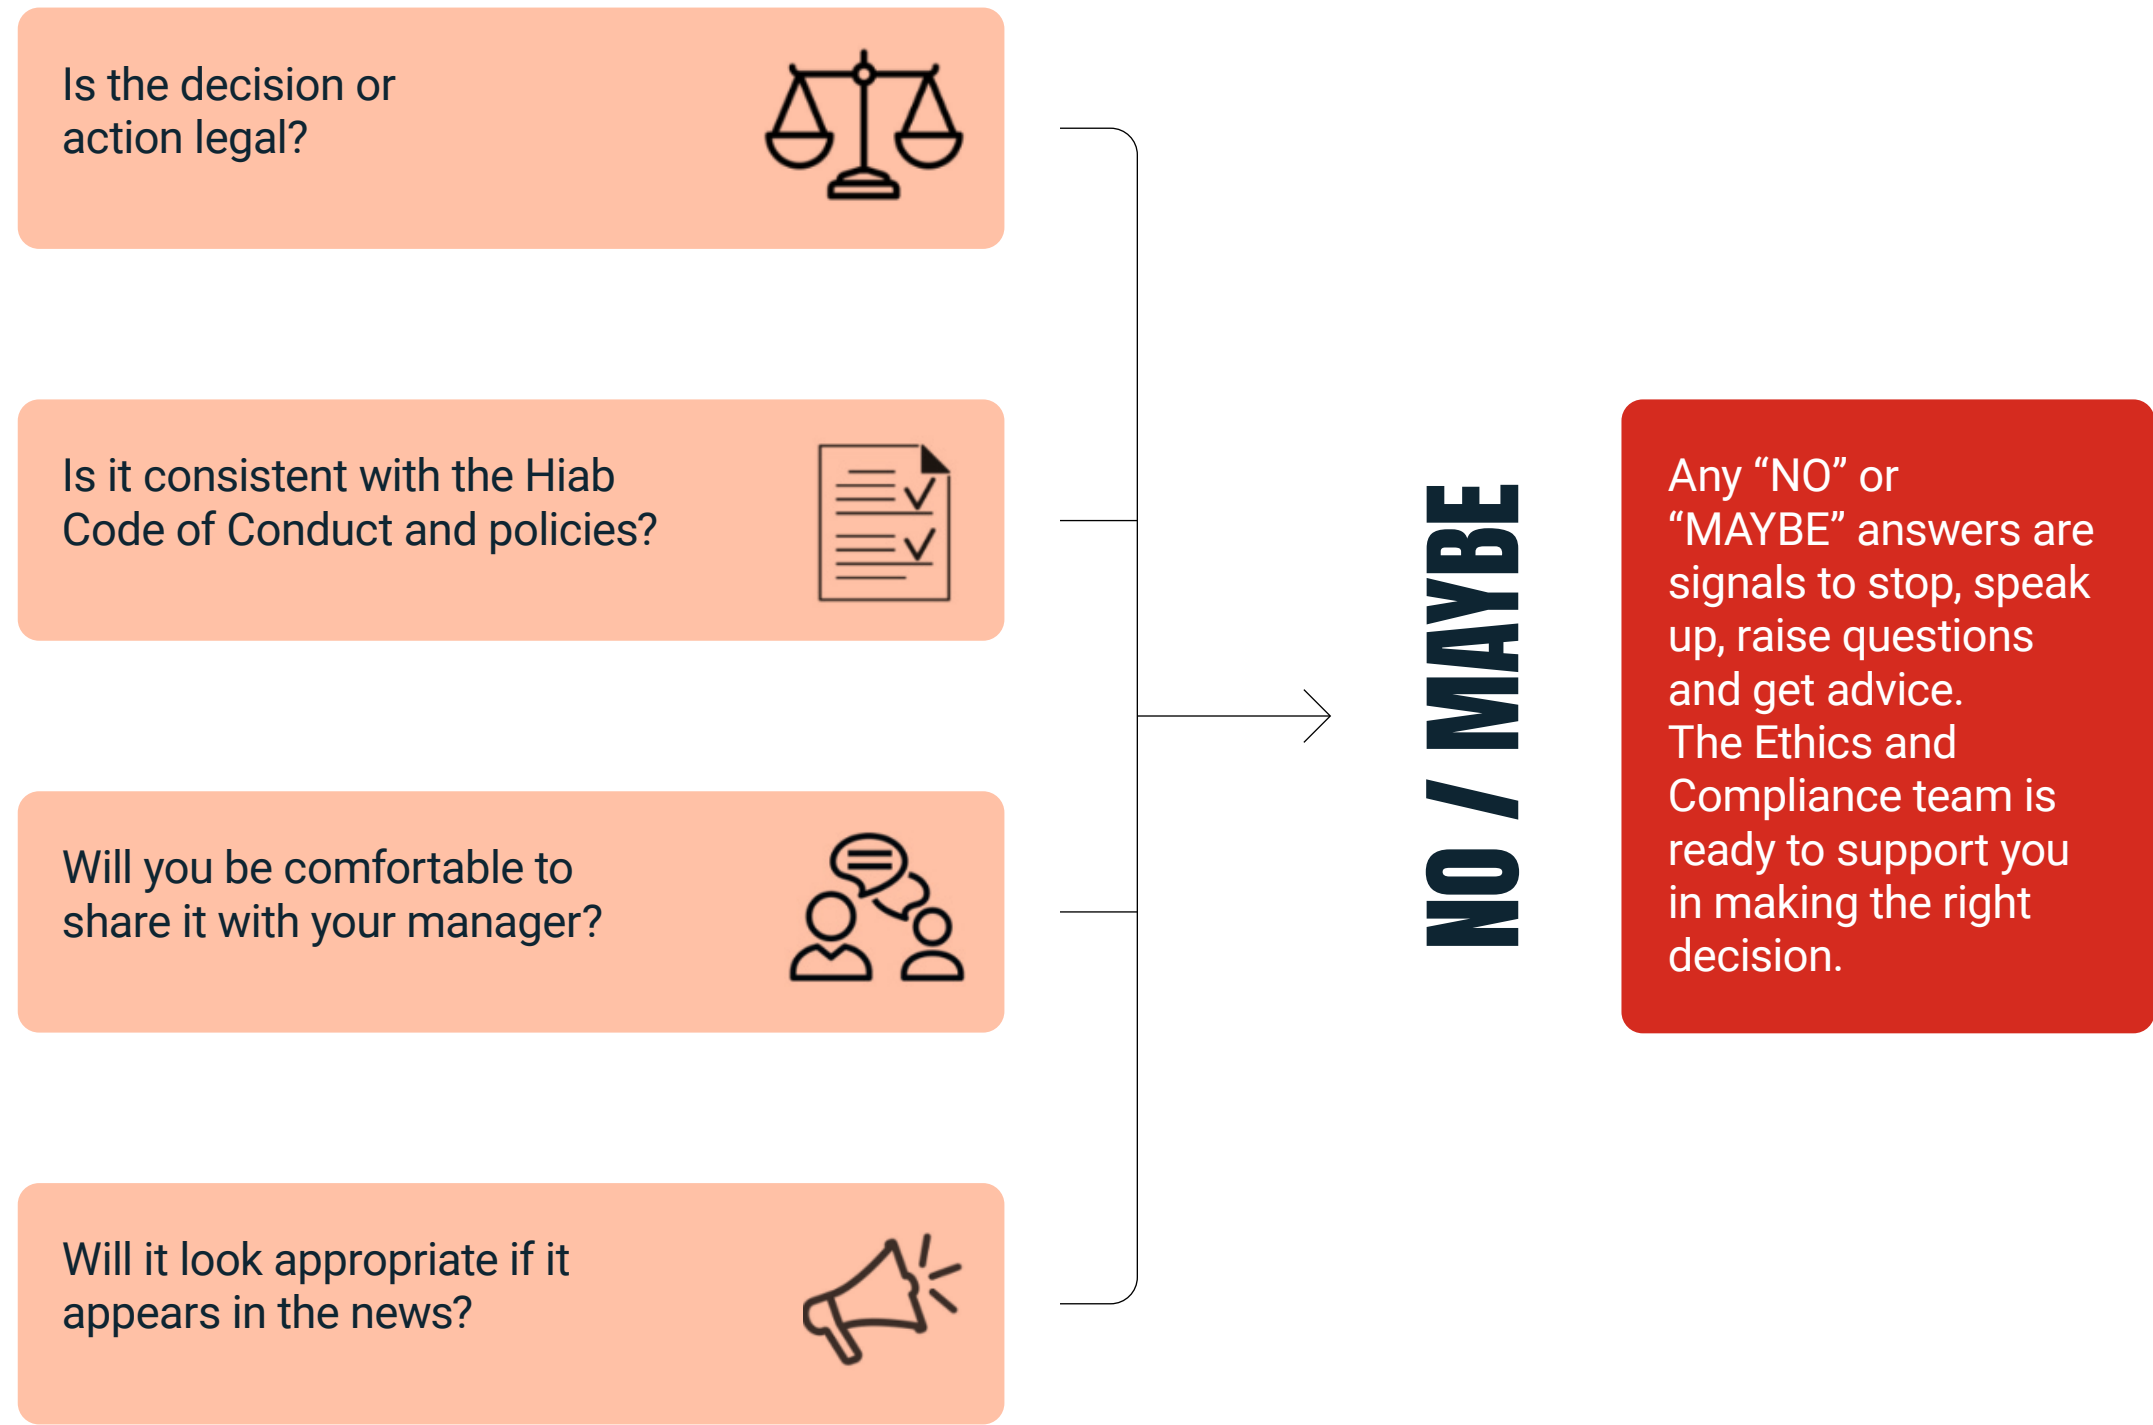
Is the decision or action legal?

Is it consistent with the Hiab Code of Conduct and policies?

Will you be comfortable to share it with your manager?

Will it look appropriate if it appears in the news?

NO / MAYBE

Any “NO” or “MAYBE” answers are signals to stop, speak up, raise questions and get advice.
The Ethics and Compliance team is ready to support you in making the right decision.